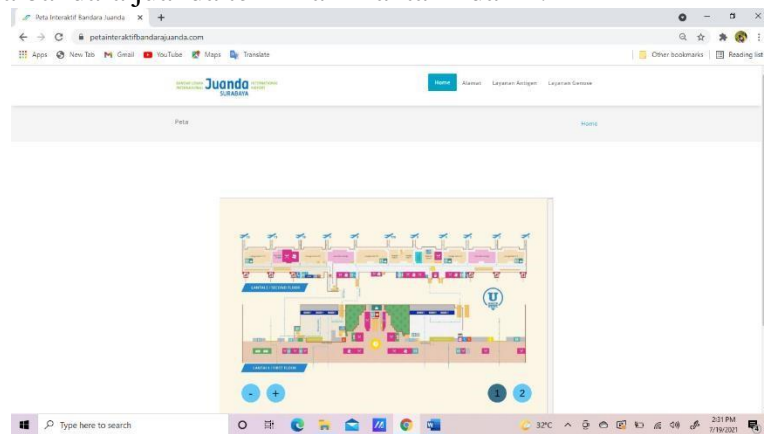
Peta Interaktif Bandara Juanda × +

petainteraktifbandarajuanda.com

Apps New Tab Gmail YouTube Maps Translate

Other bookmarks Reading list

Juanda SURABAYA

Home Alamat Layanan Antigen Layanan Genose

Peta

Home

LANTAI 2 / SECOND FLOOR

LANTAI 1 / FIRST FLOOR

- +

1 2

Type here to search

32°C

2:31 PM 7/19/2021